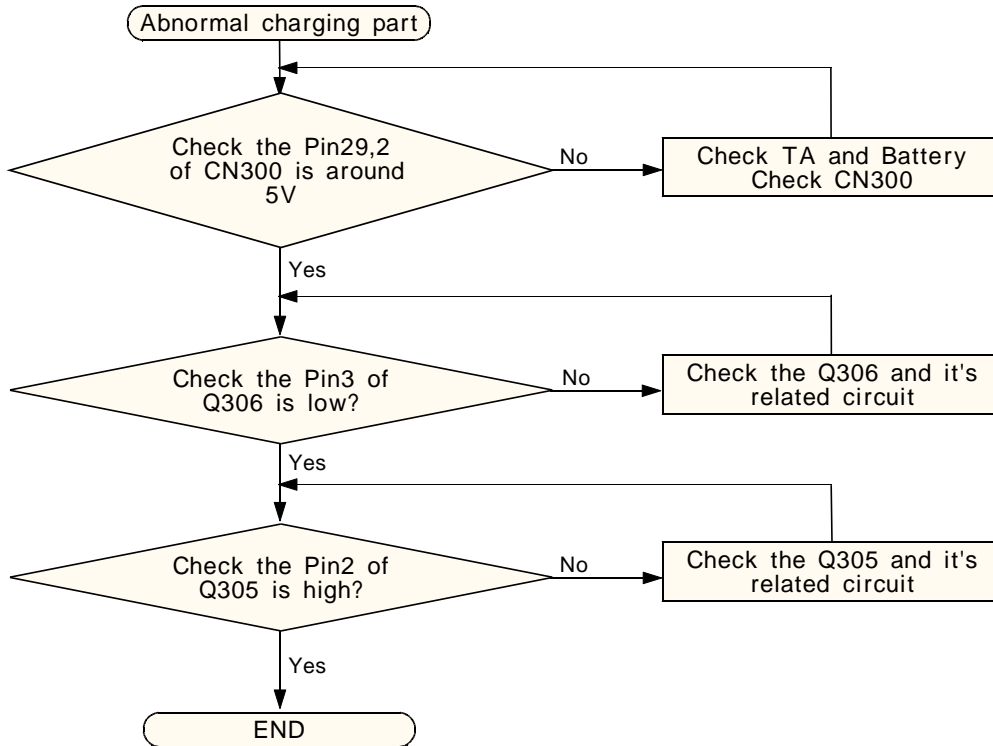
Abnormal charging part

Check the Pin29,2 of CN300 is around 5V

No

Check TA and Battery
Check CN300

Yes

Check the Pin3 of Q306 is low?

No

Check the Q306 and it's related circuit

Yes

Check the Pin2 of Q305 is high?

No

Check the Q305 and it's related circuit

Yes

END